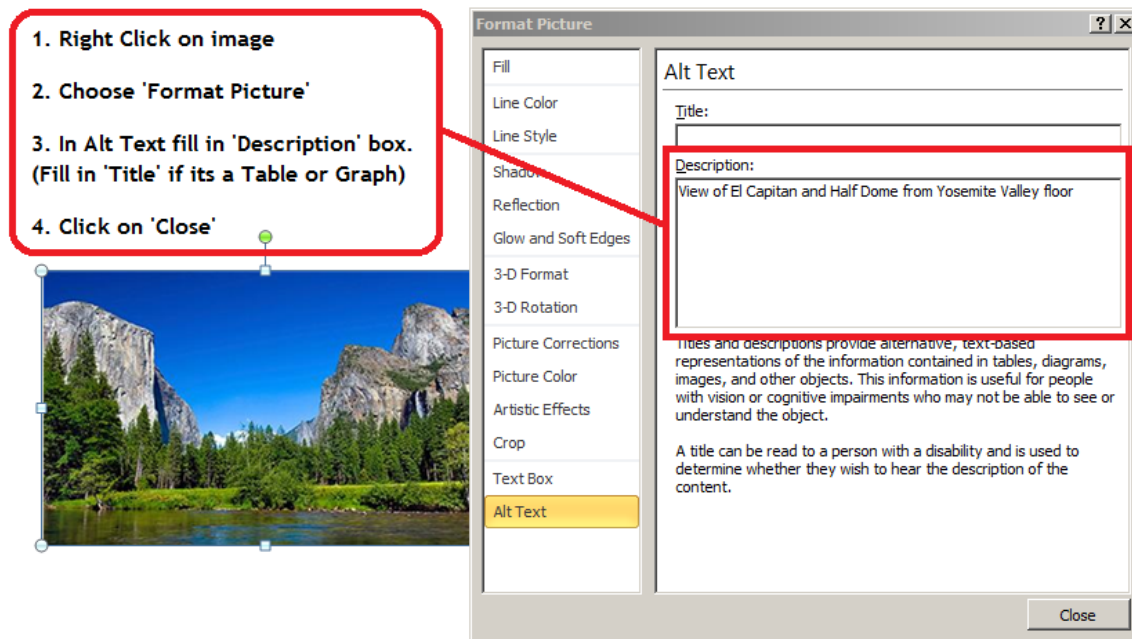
1. Right Click on image

2. Choose 'Format Picture'

3. In Alt Text fill in 'Description' box. (Fill in 'Title' if its a Table or Graph)

4. Click on 'Close'

Format Picture

?

X

Fill

Line Color

Line Style

Shadow

Reflection

Glow and Soft Edges

3-D Format

3-D Rotation

Picture Corrections

Picture Color

Artistic Effects

Crop

Text Box

Alt Text

Alt Text

Title:

Description:

View of El Capitan and Half Dome from Yosemite Valley floor

Titles and descriptions provide alternative, text-based representations of the information contained in tables, diagrams, images, and other objects. This information is useful for people with vision or cognitive impairments who may not be able to see or understand the object.

A title can be read to a person with a disability and is used to determine whether they wish to hear the description of the content.

Close